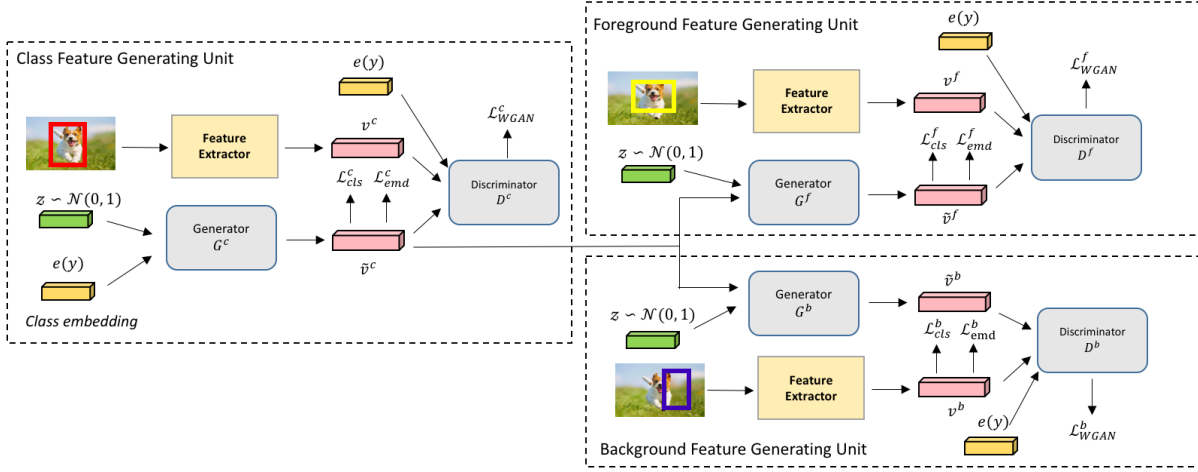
Class Feature Generating Unit

$e(y)$

Feature Extractor

$v^c$

$\mathcal{L}_{WGAN}^c$

$\mathcal{L}_{cls}^c$ $\mathcal{L}_{emd}^c$

Discriminator $D^c$

$z \backsim \mathcal{N}(0,1)$

Generator $G^c$

$\tilde{v}^c$

$e(y)$

Class embedding

Foreground Feature Generating Unit

$e(y)$

Feature Extractor

$v^f$

$\mathcal{L}_{WGAN}^f$

$\mathcal{L}_{cls}^f$ $\mathcal{L}_{emd}^f$

Discriminator $D^f$

$z \backsim \mathcal{N}(0,1)$

Generator $G^f$

$\tilde{v}^f$

Generator $G^b$

$\tilde{v}^b$

$z \backsim \mathcal{N}(0,1)$

$\mathcal{L}_{cls}^b$ $\mathcal{L}_{\mathrm{emd}}^b$

Discriminator $D^b$

Feature Extractor

$v^b$

$e(y)$

$\mathcal{L}_{WGAN}^b$

Background Feature Generating Unit